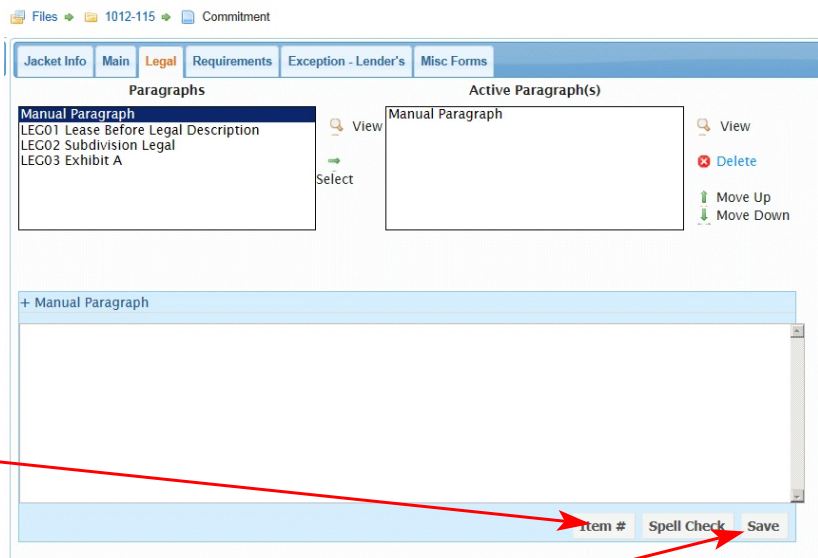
Files 1012-115 Commitment

Jacket Info Main Legal Requirements Exception - Lender's Misc Forms

Paragraphs

Manual Paragraph
LEG01 Lease Before Legal Description
LEG02 Subdivision Legal
LEG03 Exhibit A

View

Select

Active Paragraph(s)

Manual Paragraph

View

Delete

Move Up
Move Down

+ Manual Paragraph

Item # Spell Check Save